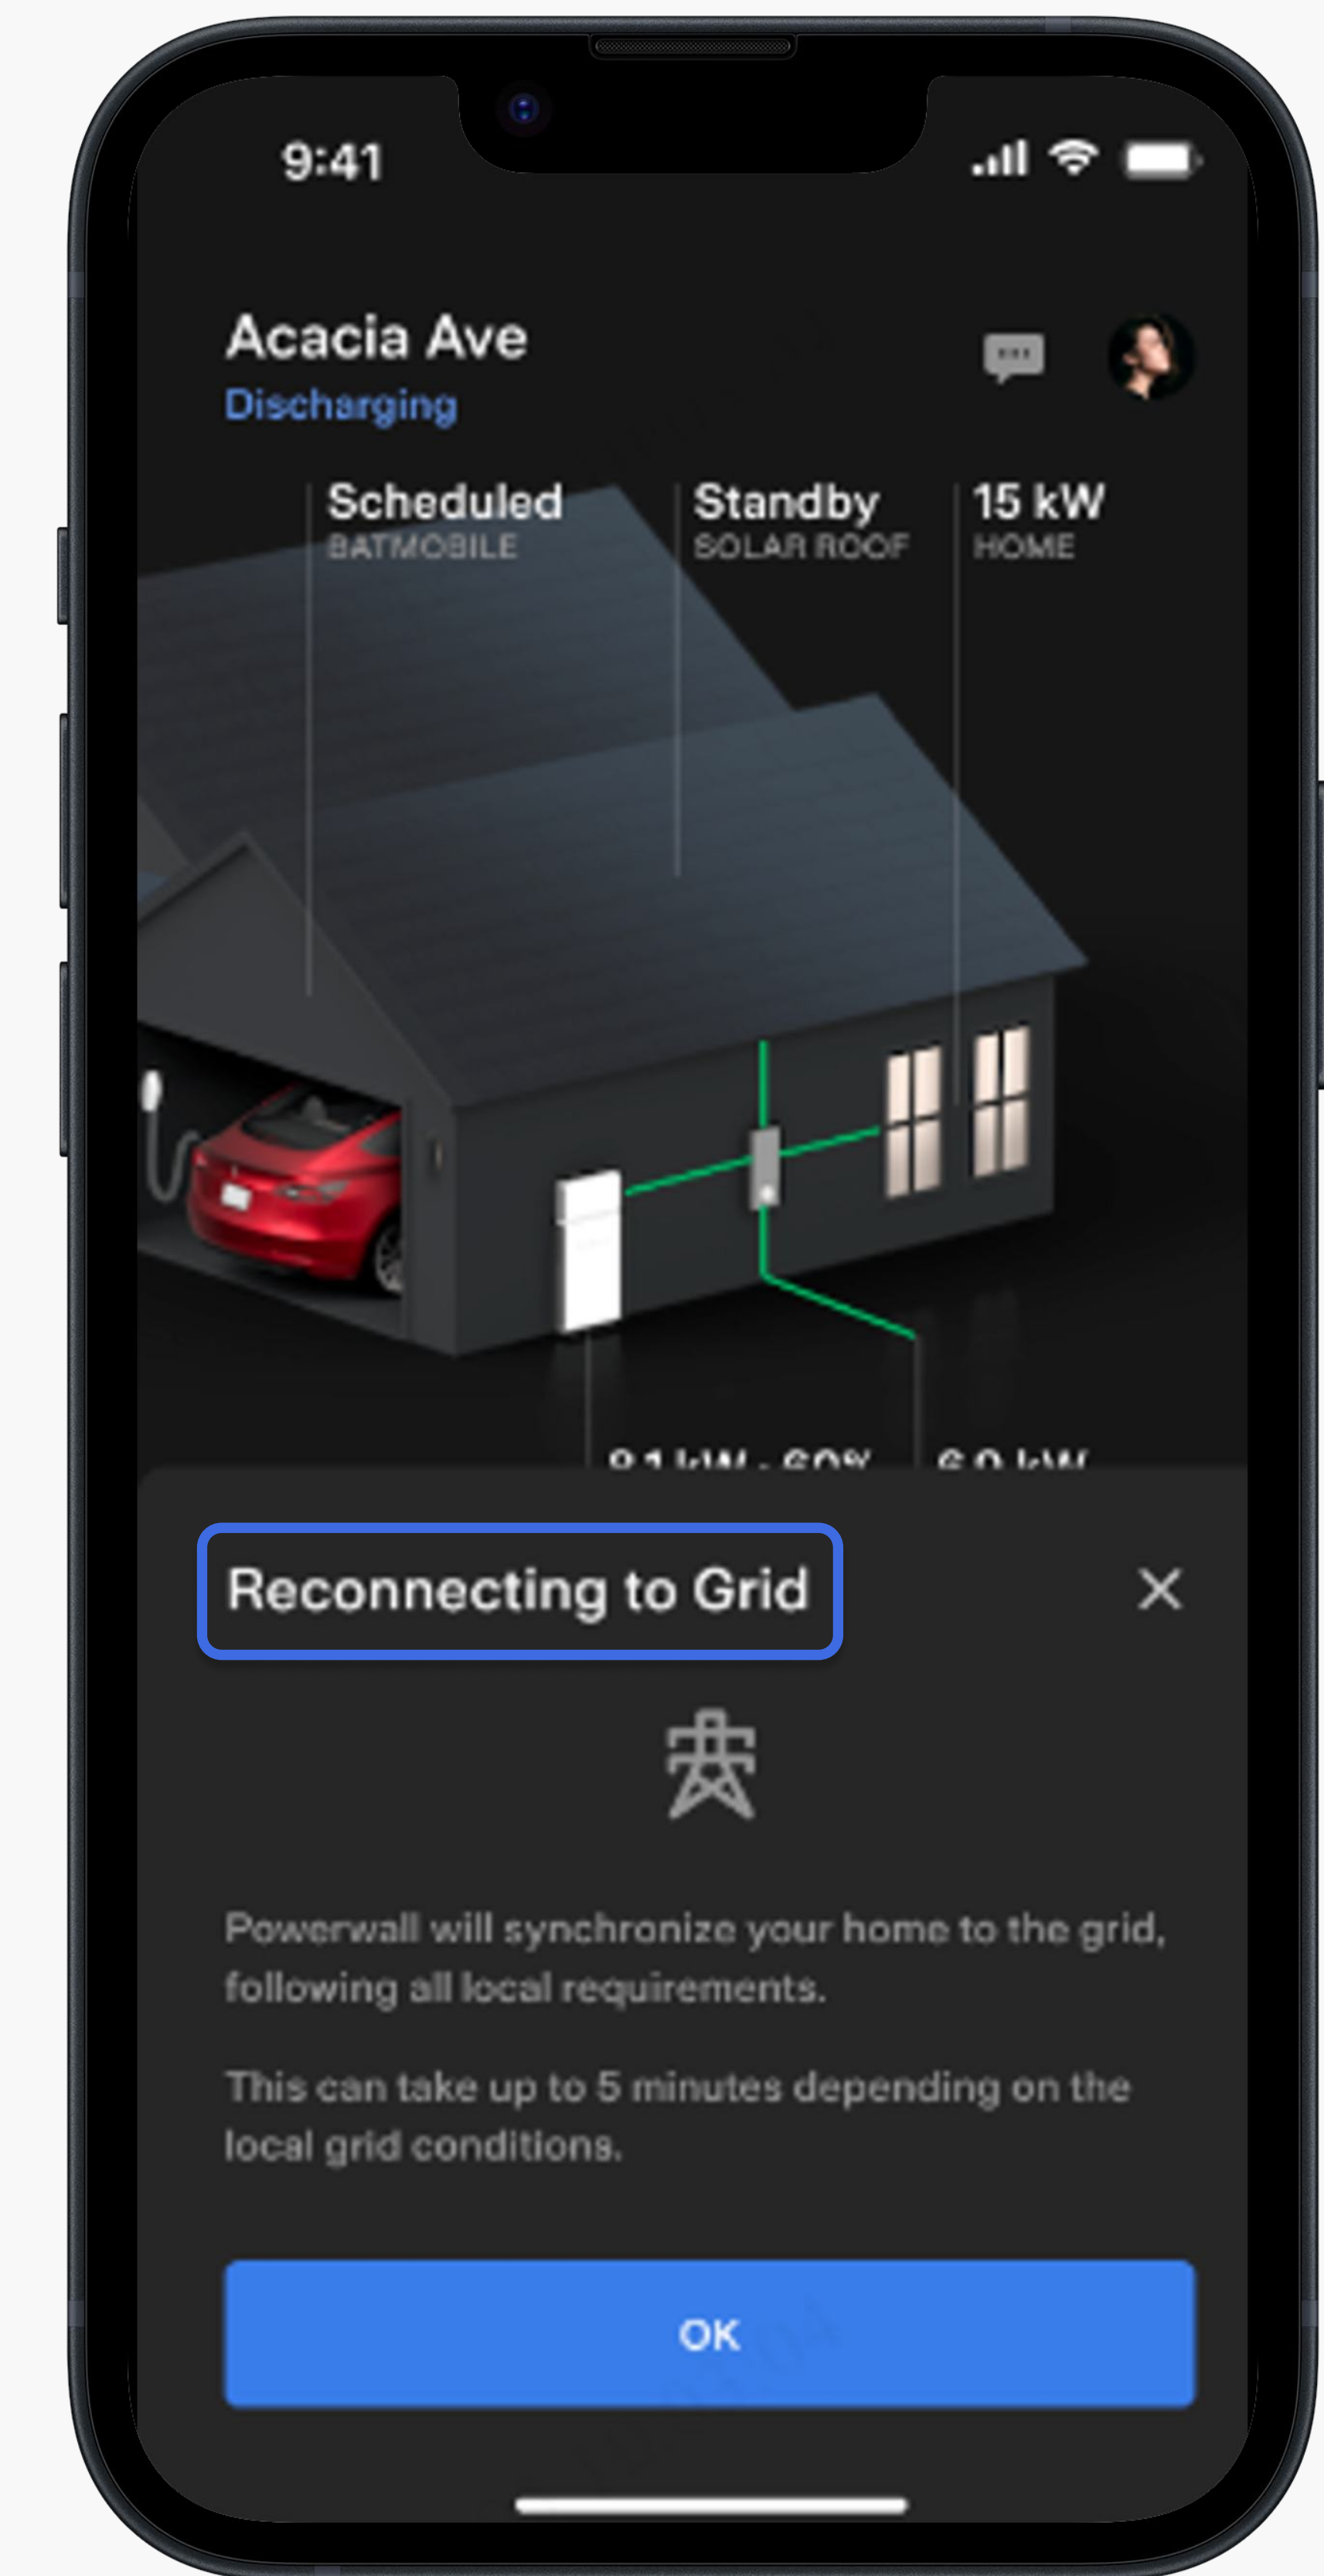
9:41

Acacia Ave
Discharging

Scheduled
BATMOBILE

Standby
SOLAR ROOF

15 kW
HOME

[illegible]

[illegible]

Reconnecting to Grid

×

Powerwall will synchronize your home to the grid, following all local requirements.

This can take up to 5 minutes depending on the local grid conditions.

OK